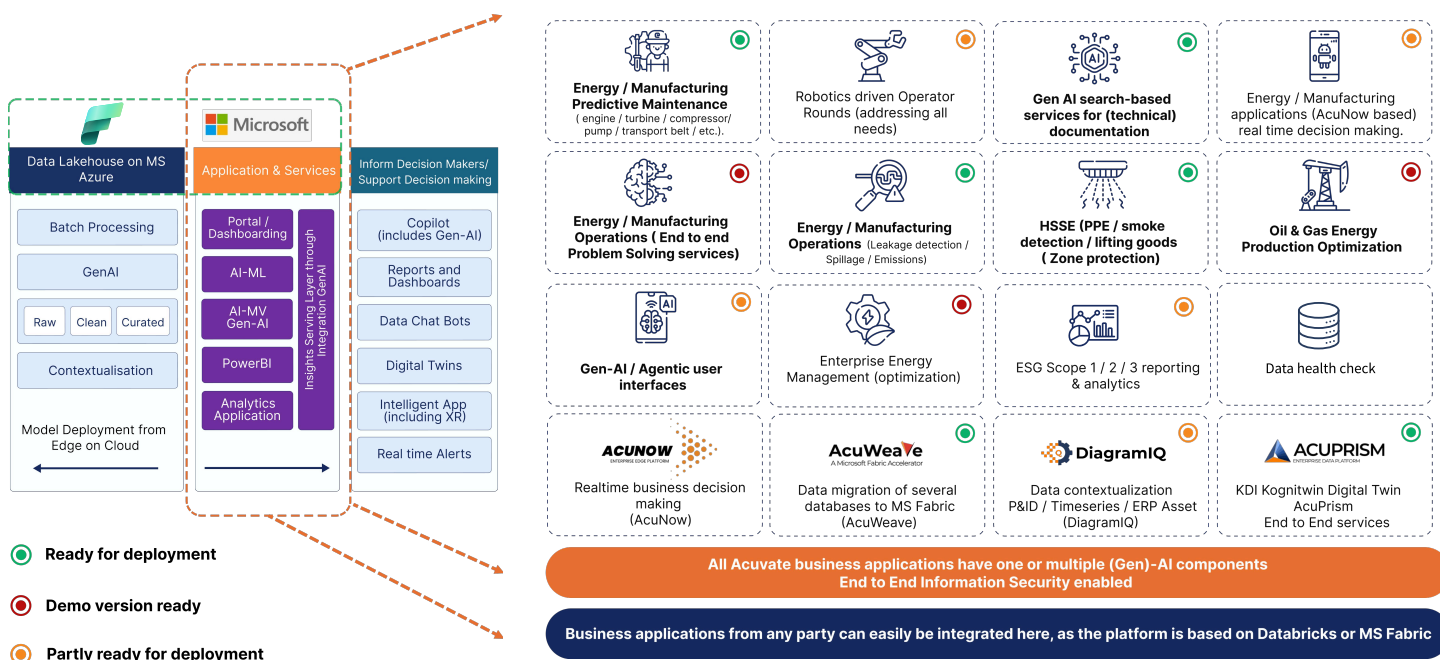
Data Lakehouse on MS Azure

Batch Processing

GenAI

Raw

Clean

Curated

Contextualisation

Model Deployment from Edge on Cloud

Microsoft

Application & Services

Portal / Dashboarding

AI-ML

AI-MV Gen-AI

PowerBI

Analytics Application

Insights Serving Layer through Integration GenAI

Inform Decision Makers/ Support Decision making

Copilot (includes Gen-AI)

Reports and Dashboards

Data Chat Bots

Digital Twins

Intelligent App (including XR)

Real time Alerts

Ready for deployment

Demo version ready

Partly ready for deployment

Energy / Manufacturing Predictive Maintenance ( engine / turbine / compressor/ pump / transport belt / etc.).

Robotics driven Operator Rounds (addressing all needs)

Gen AI search-based services for (technical) documentation

Energy / Manufacturing applications (AcuNow based) real time decision making.

Energy / Manufacturing Operations ( End to end Problem Solving services)

Energy / Manufacturing Operations (Leakage detection / Spillage / Emissions)

HSSE (PPE / smoke detection / lifting goods ( Zone protection)

Oil & Gas Energy Production Optimization

AI

Gen-AI / Agentic user interfaces

Enterprise Energy Management (optimization)

ESG Scope 1 / 2 / 3 reporting & analytics

Data health check

ACUNOW ENTERPRISE EDGE PLATFORM

Realtime business decision making (AcuNow)

AcuWeave A Microsoft Fabric Accelerator

Data migration of several databases to MS Fabric (AcuWeave)

DiagramIQ

Data contextualization P&ID / Timeseries / ERP Asset (DiagramIQ)

ACUPRISM ENTERPRISE DATA PLATFORM

KDI Kognitwin Digital Twin AcuPrism End to End services

All Acuvate business applications have one or multiple (Gen)-AI components End to End Information Security enabled

Business applications from any party can easily be integrated here, as the platform is based on Databricks or MS Fabric